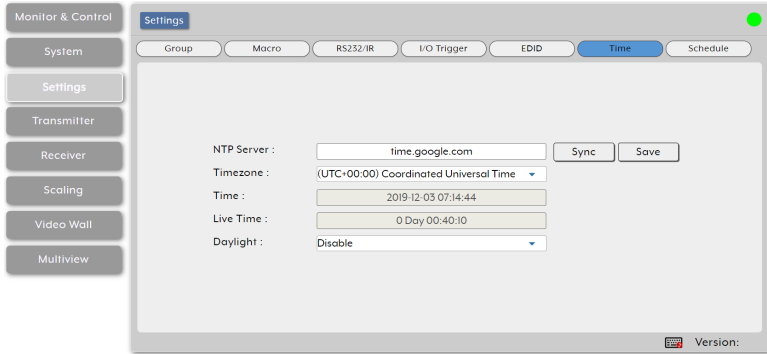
Monitor & Control
System
Settings
Transmitter
Receiver
Scaling
Video Wall
Multiview

Settings

Group
Macro
RS232/IR
I/O Trigger
EDID
Time
Schedule

NTP Server : time.google.com Sync Save
Timezone : (UTC+00:00) Coordinated Universal Time
Time : 2019-12-03 07:14:44
Live Time : 0 Day 00:40:10
Daylight : Disable

Version: